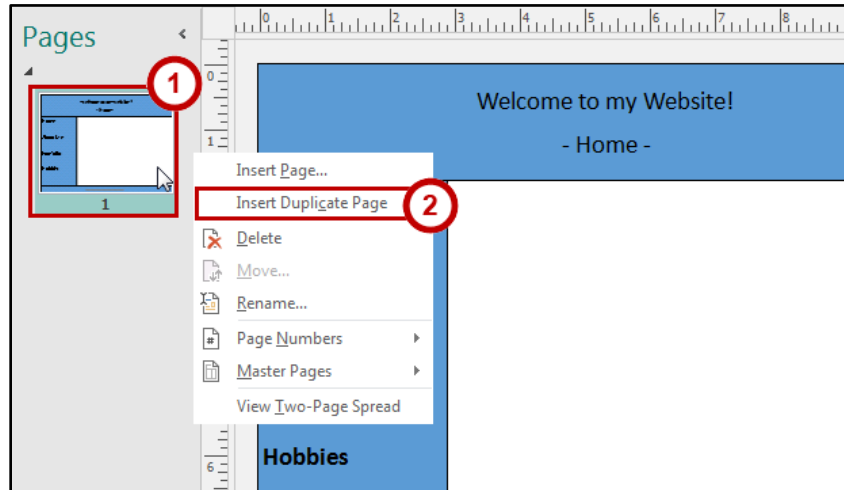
Pages

1

1

Insert Page...

Insert Duplicate Page

2

Delete

Move...

Rename...

Page Numbers

Master Pages

View Two-Page Spread

Welcome to my Website!

- Home -

Hobbies

0

1

2

3

4

5

6

7

8

0

1

6